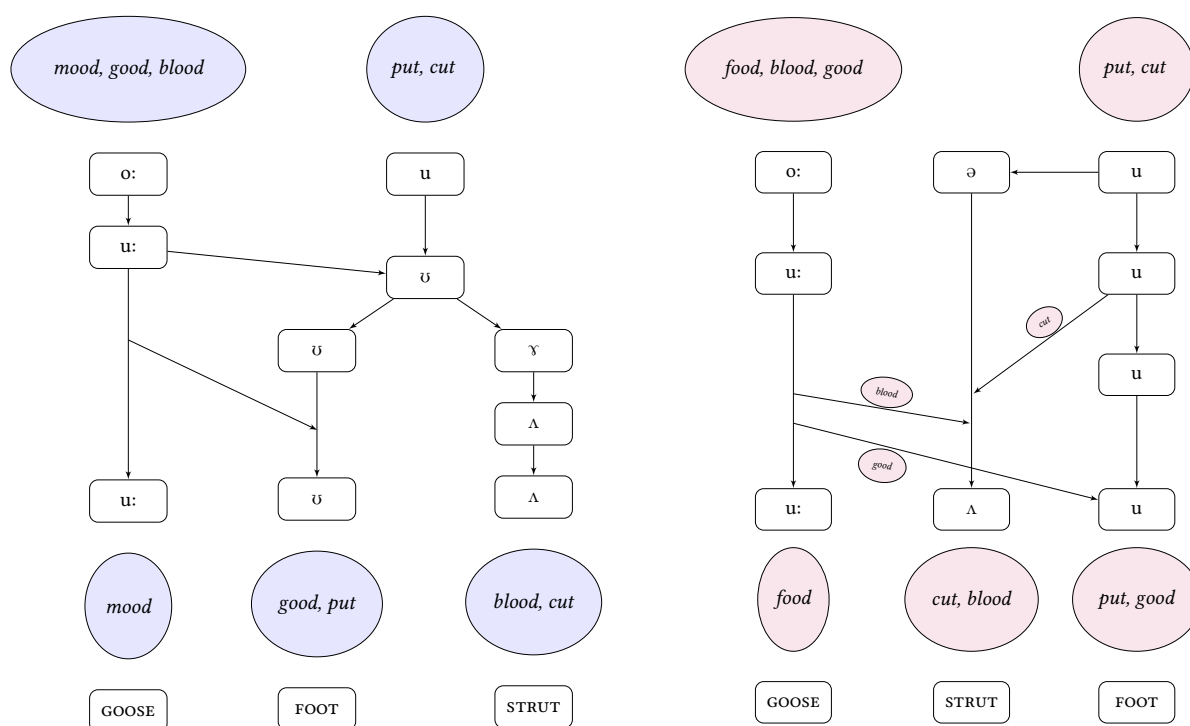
mood, good, blood

put, cut

oː

u

uː

ʊ

ʊ

ɤ

ʌ

uː

ʊ

ʌ

mood

good, put

blood, cut

GOOSE

FOOT

STRUT

food, blood, good

put, cut

oː

ə

u

uː

u

cut

u

blood

good

uː

ʌ

u

food

cut, blood

put, good

GOOSE

STRUT

FOOT